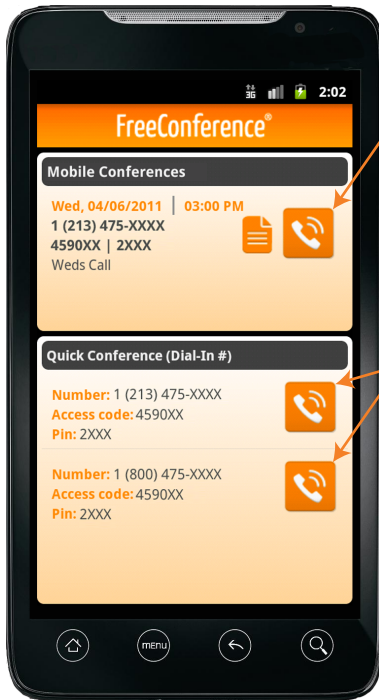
3G 2:02

FreeConference®

Mobile Conferences

Wed, 04/06/2011 | 03:00 PM
1 (213) 475-XXXX
4590XX | 2XXX
Weds Call

Quick Conference (Dial-In #)

Number: 1 (213) 475-XXXX
Access code: 4590XX
Pin: 2XXX

Number: 1 (800) 475-XXXX
Access code: 4590XX
Pin: 2XXX

menu